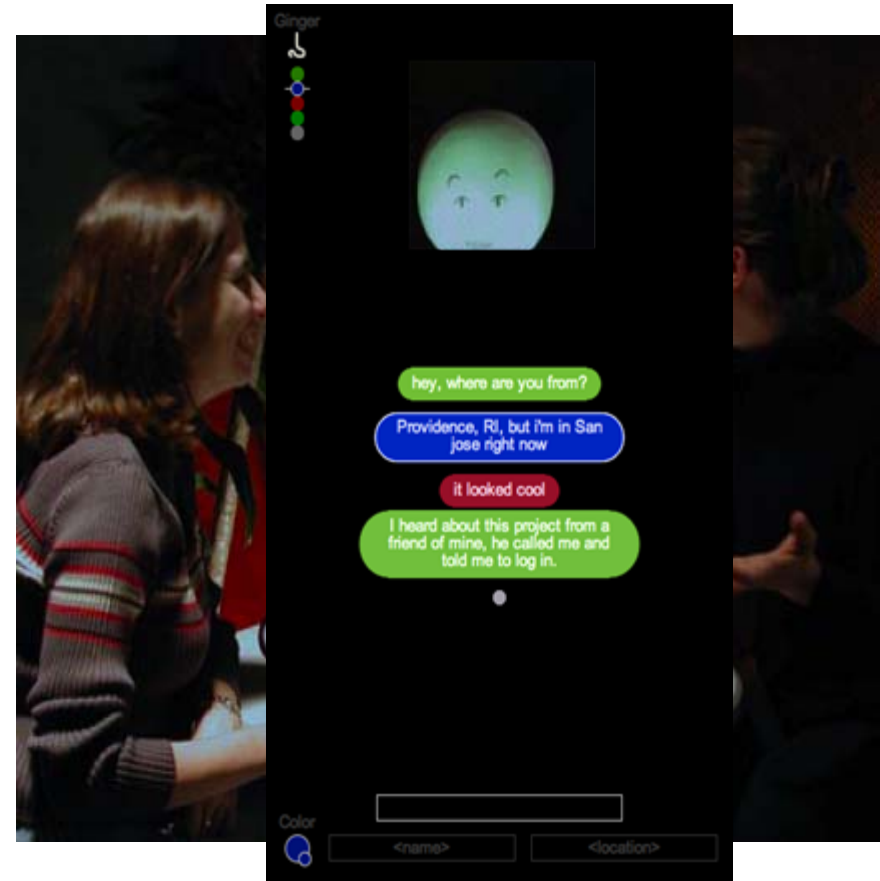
Ginger

hey, where are you from?

Providence, RI, but i'm in San jose right now

it looked cool

I heard about this project from a friend of mine, he called me and told me to log in.

Color

<name>

<location>